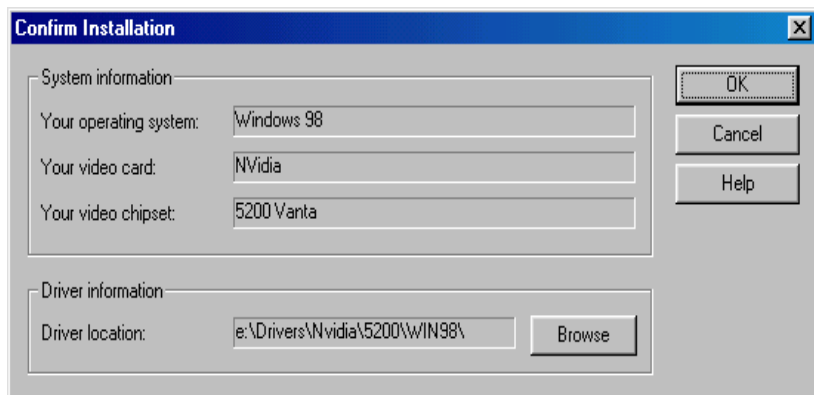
Confirm Installation

System information
Your operating system: Windows 98
Your video card: NVidia
Your video chipset: 5200 Vanta

Driver information
Driver location: e:\Drivers\Nvidia\5200\WIN98\
Browse

OK
Cancel
Help